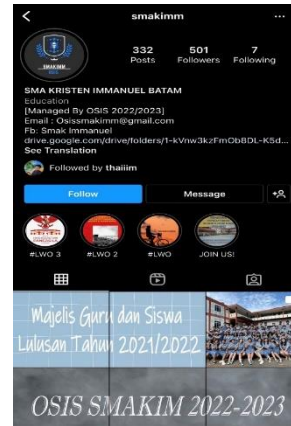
smakimm

332 Posts
501 Followers
7 Following

SMA KRISTEN IMMANUEL BATAM
Education
[Managed By OSIS 2022/2023]
Email : Osissmakimm@gmail.com
Fb: Smak Immanuel
drive.google.com/drive/folders/1-kVnw3kzFmOb8DL-K5d...
See Translation

Followed by thaiiim

Follow
Message

#LWO 3
#LWO 2
#LWO
JOIN US!

Majelis Guru dan Siswa
Lulusan Tahun 2021/2022

OSIS SMAKIM 2022-2023